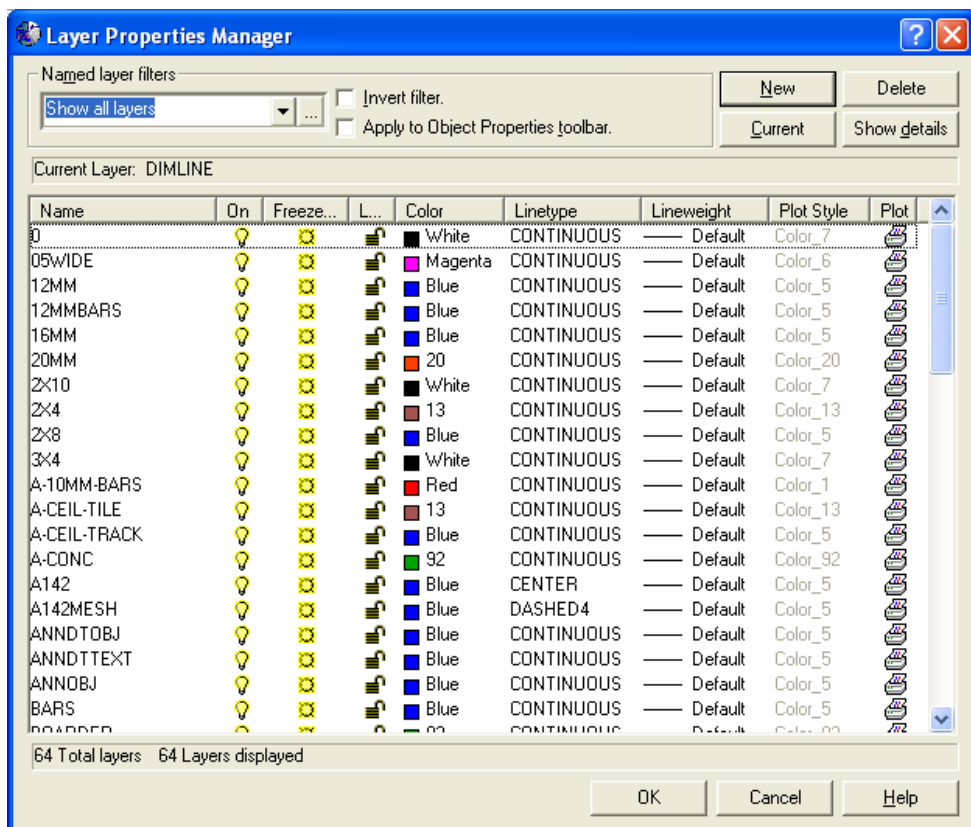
Layer Properties Manager

Named layer filters

Show all layers

...

Invert filter.

Apply to Object Properties toolbar.

New

Delete

Current

Show details

Current Layer: DIMLINE

| Name | On | Freeze... | L... | Color | Linetype | Lineweight | Plot Style | Plot |
|---|---|---|---|---|---|---|---|---|
| 0 | | | | White | CONTINUOUS | —— Default | Color_7 | |
| 05WIDE | | | | Magenta | CONTINUOUS | —— Default | Color_6 | |
| 12MM | | | | Blue | CONTINUOUS | —— Default | Color_5 | |
| 12MMBARS | | | | Blue | CONTINUOUS | —— Default | Color_5 | |
| 16MM | | | | Blue | CONTINUOUS | —— Default | Color_5 | |
| 20MM | | | | 20 | CONTINUOUS | —— Default | Color_20 | |
| 2X10 | | | | White | CONTINUOUS | —— Default | Color_7 | |
| 2X4 | | | | 13 | CONTINUOUS | —— Default | Color_13 | |
| 2X8 | | | | Blue | CONTINUOUS | —— Default | Color_5 | |
| 3X4 | | | | White | CONTINUOUS | —— Default | Color_7 | |
| A-10MM-BARS | | | | Red | CONTINUOUS | —— Default | Color_1 | |
| A-CEIL-TILE | | | | 13 | CONTINUOUS | —— Default | Color_13 | |
| A-CEIL-TRACK | | | | Blue | CONTINUOUS | —— Default | Color_5 | |
| A-CONC | | | | 92 | CONTINUOUS | —— Default | Color_92 | |
| A142 | | | | Blue | CENTER | —— Default | Color_5 | |
| A142MESH | | | | Blue | DASHED4 | —— Default | Color_5 | |
| ANNDTOBJ | | | | Blue | CONTINUOUS | —— Default | Color_5 | |
| ANNDTTEXT | | | | Blue | CONTINUOUS | —— Default | Color_5 | |
| ANNOBJ | | | | Blue | CONTINUOUS | —— Default | Color_5 | |
| BARS | | | | Blue | CONTINUOUS | —— Default | Color_5 | |
| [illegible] | | | | 92 | CONTINUOUS | —— Default | Color_92 | |

64 Total layers 64 Layers displayed

OK

Cancel

Help